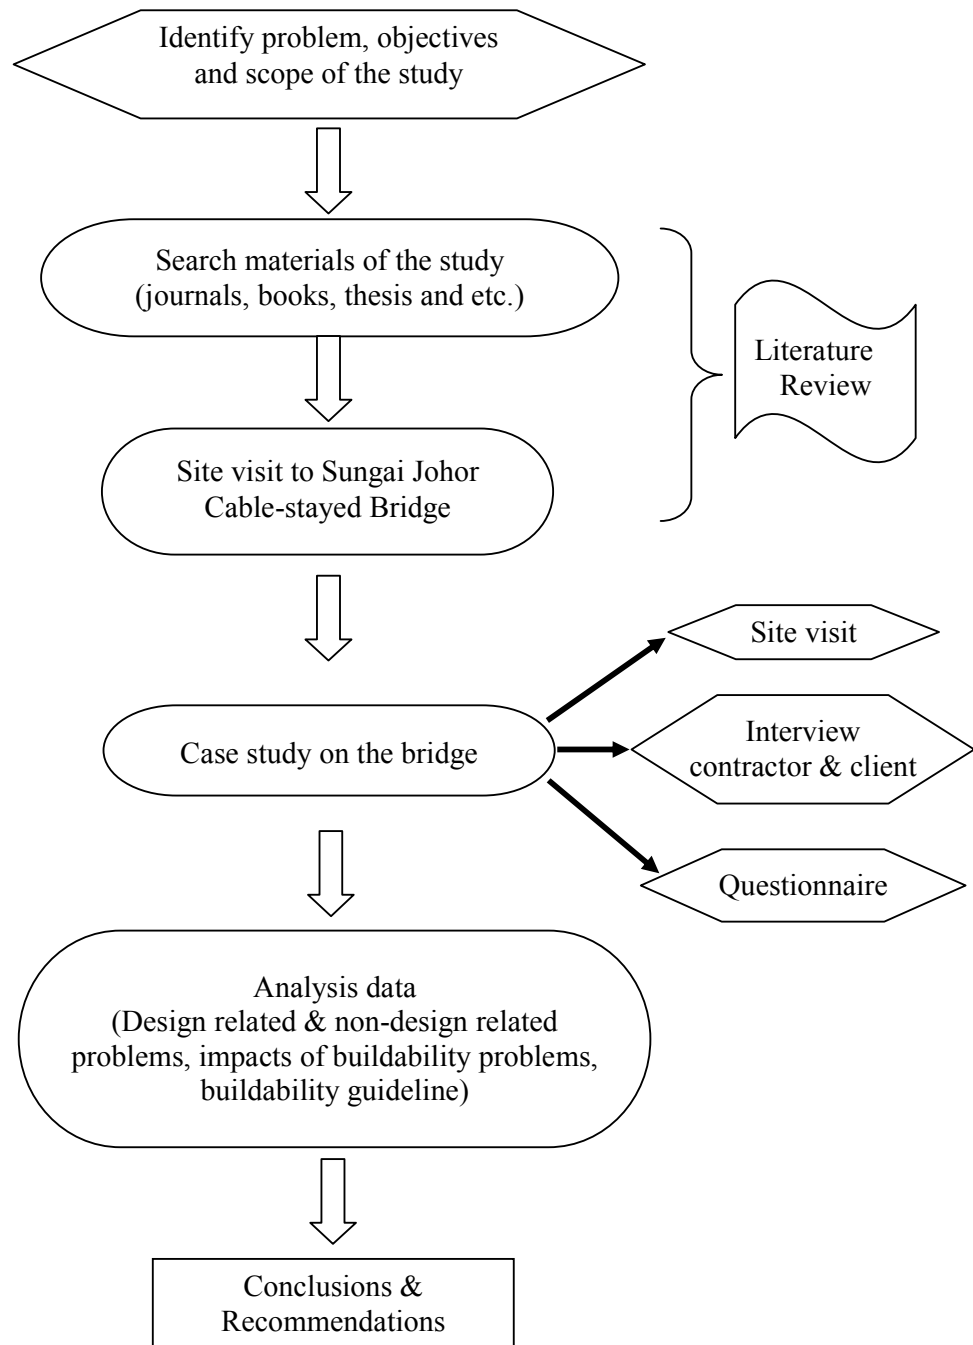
Identify problem, objectives and scope of the study

Search materials of the study (journals, books, thesis and etc.)

Literature Review

Site visit to Sungai Johor Cable-stayed Bridge

Case study on the bridge

Site visit

Interview contractor & client

Questionnaire

Analysis data (Design related & non-design related problems, impacts of buildability problems, buildability guideline)

Conclusions & Recommendations